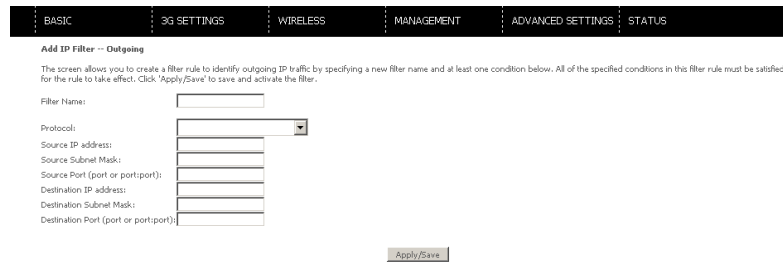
BASIC | 3G SETTINGS | WIRELESS | MANAGEMENT | ADVANCED SETTINGS | STATUS

Add IP Filter -- Outgoing

The screen allows you to create a filter rule to identify outgoing IP traffic by specifying a new filter name and at least one condition below. All of the specified conditions in this filter rule must be satisfied for the rule to take effect. Click 'Apply/Save' to save and activate the filter.

Filter Name:

Protocol:
Source IP address:
Source Subnet Mask:
Source Port (port or port:port):
Destination IP address:
Destination Subnet Mask:
Destination Port (port or port:port):

Apply/Save